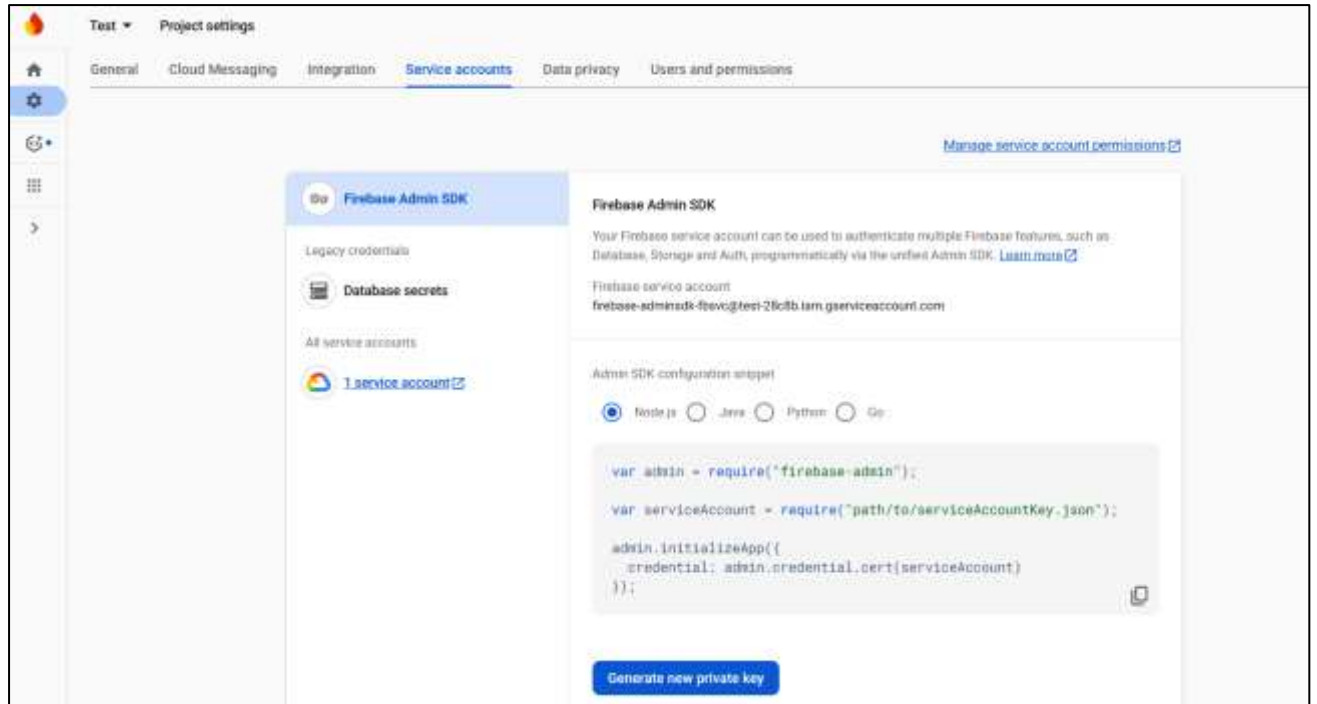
Test ▾ Project settings

General Cloud Messaging Integration Service accounts Data privacy Users and permissions

Manage service account permissions

Firebase Admin SDK

Legacy credentials

Database secrets

All service accounts

1 service account

Firebase Admin SDK

Your Firebase service account can be used to authenticate multiple Firebase features, such as Database, Storage and Auth, programmatically via the unified Admin SDK. Learn more

Firebase service account
firebase-adminsdk-fbsvc@test-28c8b.iam.gserviceaccount.com

Admin SDK configuration snippet

Node.js Java Python Go

var admin = require("firebase-admin");

var serviceAccount = require("path/to/serviceAccountKey.json");

admin.initializeApp({
  credential: admin.credential.cert(serviceAccount)
});

Generate new private key